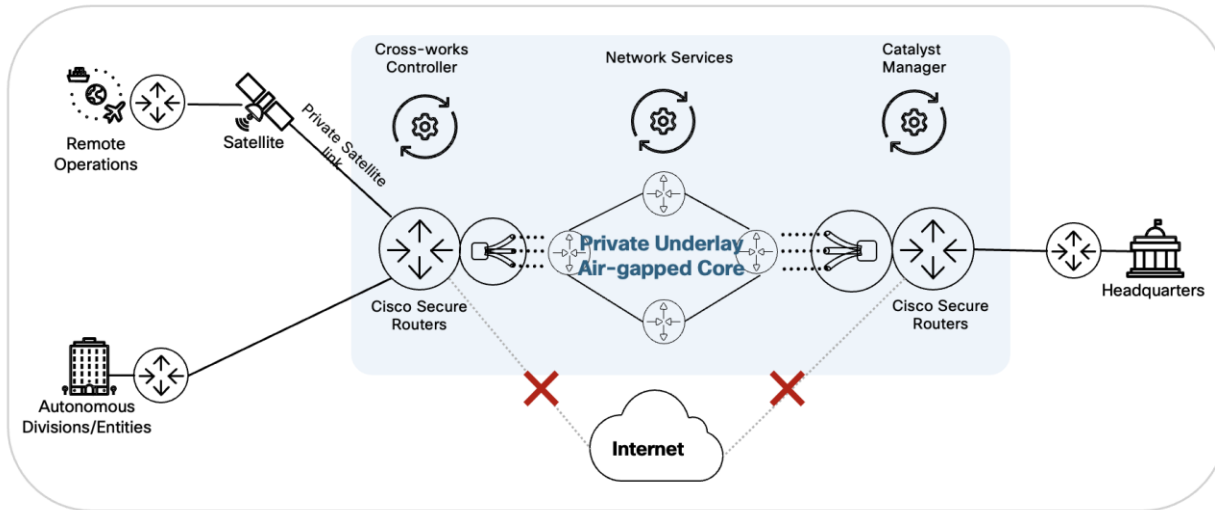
Cross-works Controller

Network Services

Catalyst Manager

Remote Operations

Satellite

Private Satellite link

Private Underlay Air-gapped Core

Cisco Secure Routers

Cisco Secure Routers

Headquarters

Autonomous Divisions/Entities

Internet